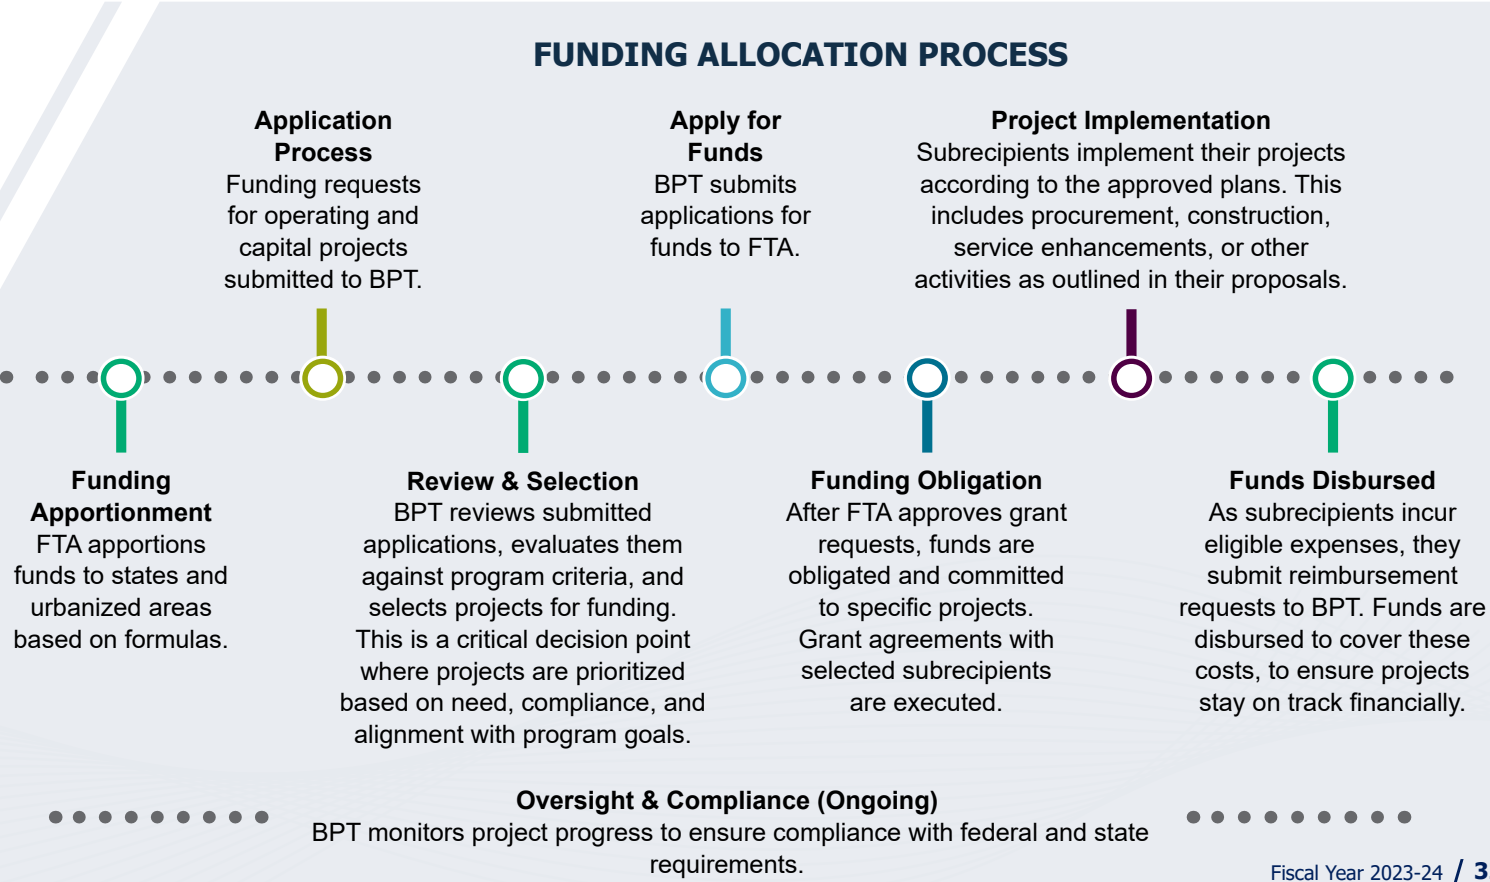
FUNDING ALLOCATION PROCESS

Application Process
Funding requests for operating and capital projects submitted to BPT.

Apply for Funds
BPT submits applications for funds to FTA.

Project Implementation
Subrecipients implement their projects according to the approved plans. This includes procurement, construction, service enhancements, or other activities as outlined in their proposals.

Funding Apportionment
FTA apportions funds to states and urbanized areas based on formulas.

Review & Selection
BPT reviews submitted applications, evaluates them against program criteria, and selects projects for funding. This is a critical decision point where projects are prioritized based on need, compliance, and alignment with program goals.

Funding Obligation
After FTA approves grant requests, funds are obligated and committed to specific projects. Grant agreements with selected subrecipients are executed.

Funds Disbursed
As subrecipients incur eligible expenses, they submit reimbursement requests to BPT. Funds are disbursed to cover these costs, to ensure projects stay on track financially.

Oversight & Compliance (Ongoing)
BPT monitors project progress to ensure compliance with federal and state requirements.

Fiscal Year 2023-24 / 3